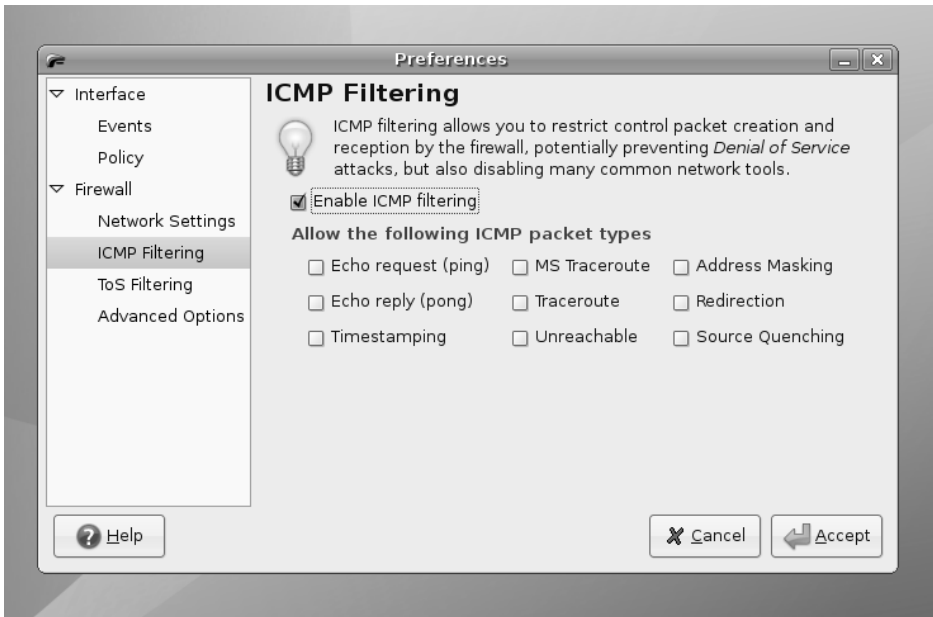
Preferences

Interface
Events
Policy
Firewall
Network Settings
ICMP Filtering
ToS Filtering
Advanced Options

ICMP Filtering

ICMP filtering allows you to restrict control packet creation and reception by the firewall, potentially preventing *Denial of Service* attacks, but also disabling many common network tools.

Enable ICMP filtering

Allow the following ICMP packet types

Echo request (ping)
MS Traceroute
Address Masking
Echo reply (pong)
Traceroute
Redirection
Timestamping
Unreachable
Source Quenching

Help

Cancel

Accept